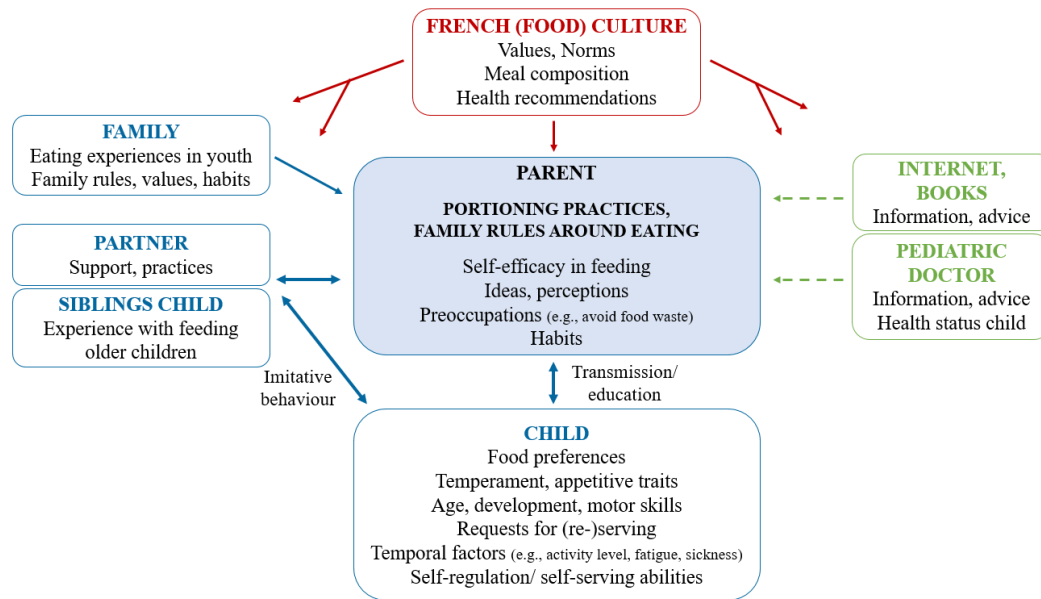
FRENCH (FOOD) CULTURE
Values, Norms
Meal composition
Health recommendations

FAMILY
Eating experiences in youth
Family rules, values, habits

PARTNER
Support, practices

SIBLINGS CHILD
Experience with feeding older children

PARENT

PORTIONING PRACTICES, FAMILY RULES AROUND EATING

Self-efficacy in feeding
Ideas, perceptions
Preoccupations (e.g., avoid food waste)
Habits

INTERNET, BOOKS
Information, advice

PEDIATRIC DOCTOR
Information, advice
Health status child

Imitative behaviour

Transmission/ education

CHILD
Food preferences
Temperament, appetitive traits
Age, development, motor skills
Requests for (re-)serving
Temporal factors (e.g., activity level, fatigue, sickness)
Self-regulation/ self-serving abilities